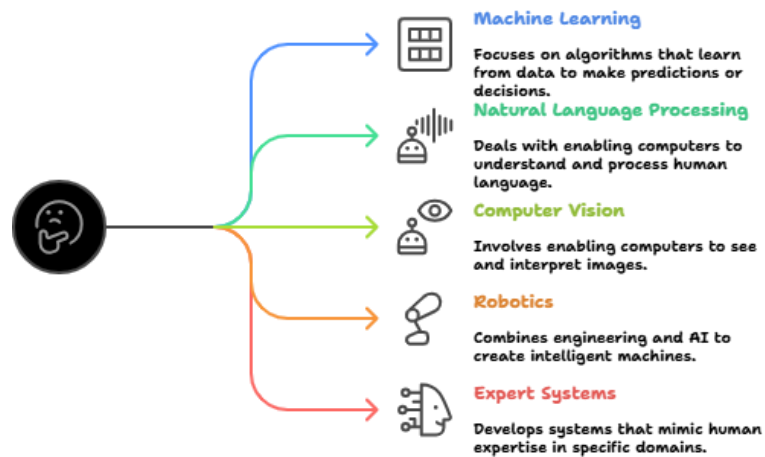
Machine Learning

Focuses on algorithms that learn from data to make predictions or decisions.

Natural Language Processing

Deals with enabling computers to understand and process human language.

Computer Vision

Involves enabling computers to see and interpret images.

Robotics

Combines engineering and AI to create intelligent machines.

Expert Systems

Develops systems that mimic human expertise in specific domains.